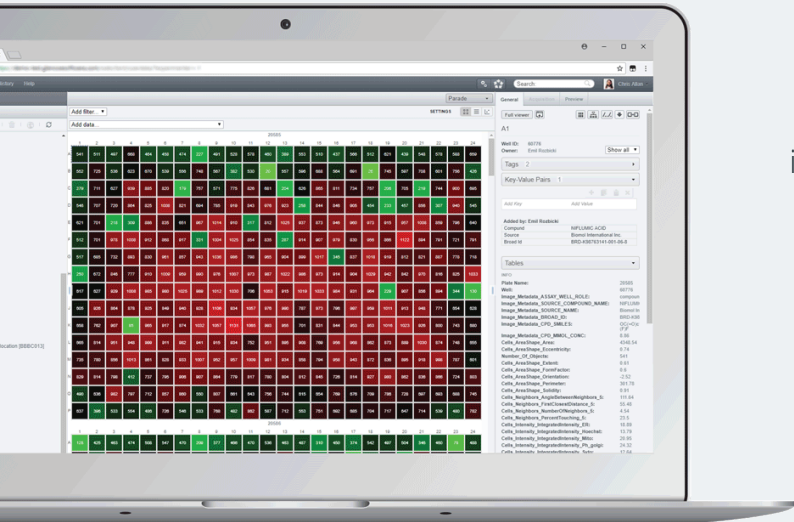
Add filter
Add data...
Parade
SETTINGS
General
Preview
Full viewer
A1
Well ID: 68776
Owner: Emil Rozbicki
Show all
Tags 2
Key-Value Pairs 1
Add Key
Add Value
Added by: Emil Rozbicki
Compound: NIFLUMIC ACID
Source: Biomol International Inc.
Broad Id: BRD-K56793141-001-05-8
Tables
Plate Name: 25585
Well: 68776
Image_Metadata_ASSAY_WELL_ROLE: compound
Image_Metadata_SOURCE_COMPOUND_NAME: NIFLUMI
Image_Metadata_SOURCE_NAME: Biomol In
Image_Metadata_BROAD_ID: BRD-K56
Image_Metadata_CPD_SMILES:
Image_Metadata_CPD_MMOL_CONC: 8.86
Cells_AreaShape_Area: 4348.54
Cells_AreaShape_Eccentricity: 0.74
Number_Of_Objects: 541
Cells_AreaShape_Extent: 0.41
Cells_AreaShape_FormFactor: 0.9
Cells_AreaShape_Orientation: -2.52
Cells_AreaShape_Perimeter: 301.78
Cells_AreaShape_Solidity: 0.91
Cells_Neighbors_AngleBetweenNeighbors_5: 115.64
Cells_Neighbors_FirstClosestDistance_5: 30.46
Cells_Neighbors_NumberOfNeighbors_5: 6.54
Cells_Neighbors_PercentTouching_5: 23.5
Cells_Intensity_IntegratedIntensity_ER: 18.89
Cells_Intensity_IntegratedIntensity_Hoechst: 13.79
Cells_Intensity_IntegratedIntensity_Mito: 26.85
Cells_Intensity_IntegratedIntensity_Ph_golgi: 24.33
Search
Cisco Altan
Help
location [BBBC013]